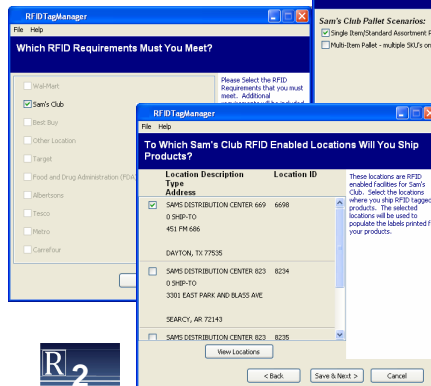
RFIDTagManager

File Help

Which RFID Requirements Must You Meet?

Wal-Mart

Sam's Club

Best Buy

Other Location

Target

Food and Drug Administration (FDA)

Albertsons

Tesco

Metro

Carrefour

Please Select the RFID Requirements that you must meet. Additional requirements will be included

Sam's Club Pallet Scenarios:

Single Item/Standard Assortment P

Multi-Item Pallet - multiple SKU's on

RFIDTagManager

File Help

To Which Sam's Club RFID Enabled Locations Will You Ship Products?

| Location Description Type Address | Location ID |
|---|---|
| SAMS DISTRIBUTION CENTER 669 0 SHIP-TO 451 FM 686 DAYTON, TX 77535 | 6698 |
| SAMS DISTRIBUTION CENTER 823 0 SHIP-TO 3301 EAST PARK AND BLASS AVE SEARCY, AR 72143 | 8234 |
| SAMS DISTRIBUTION CENTER 823 | 8235 |

These locations are RFID enabled facilities for Sam's Club. Select the locations where you ship RFID tagged products. The selected locations will be used to populate the labels printed f your products.

View Locations

< Back

Save & Next >

Cancel

R2